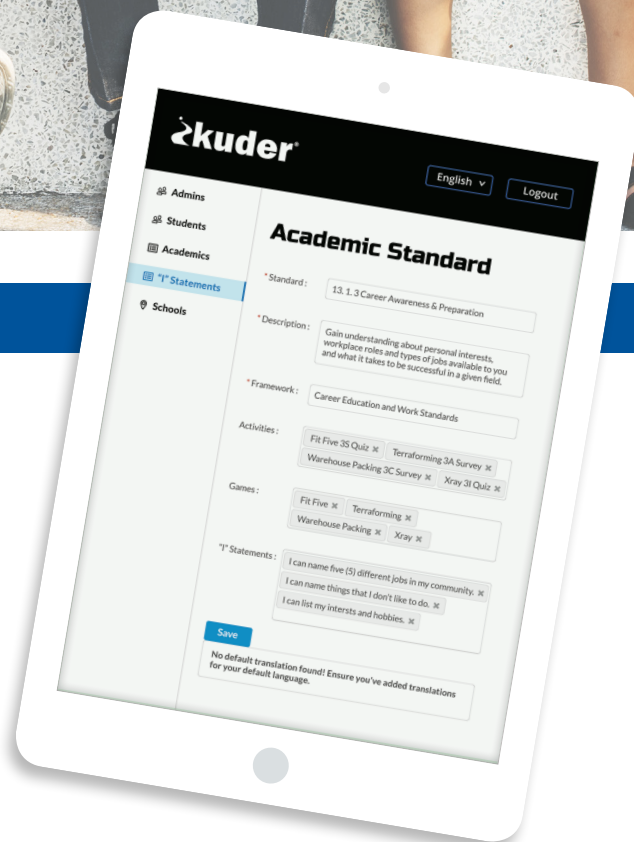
kuder®

English ∨
Logout

Admins
Students
Academics
"I" Statements
Schools

Academic Standard

* Standard : 13. 1. 3 Career Awareness & Preparation

* Description : Gain understanding about personal interests, workplace roles and types of jobs available to you and what it takes to be successful in a given field.

* Framework : Career Education and Work Standards

Activities : Fit Five 3S Quiz ✖ Terraforming 3A Survey ✖ Warehouse Packing 3C Survey ✖ Xray 3I Quiz ✖

Games : Fit Five ✖ Terraforming ✖ Warehouse Packing ✖ Xray ✖

"I" Statements : I can name five (5) different jobs in my community. ✖ I can name things that I don't like to do. ✖ I can list my intersts and hobbies. ✖

Save

No default translation found! Ensure you've added translations for your default language.